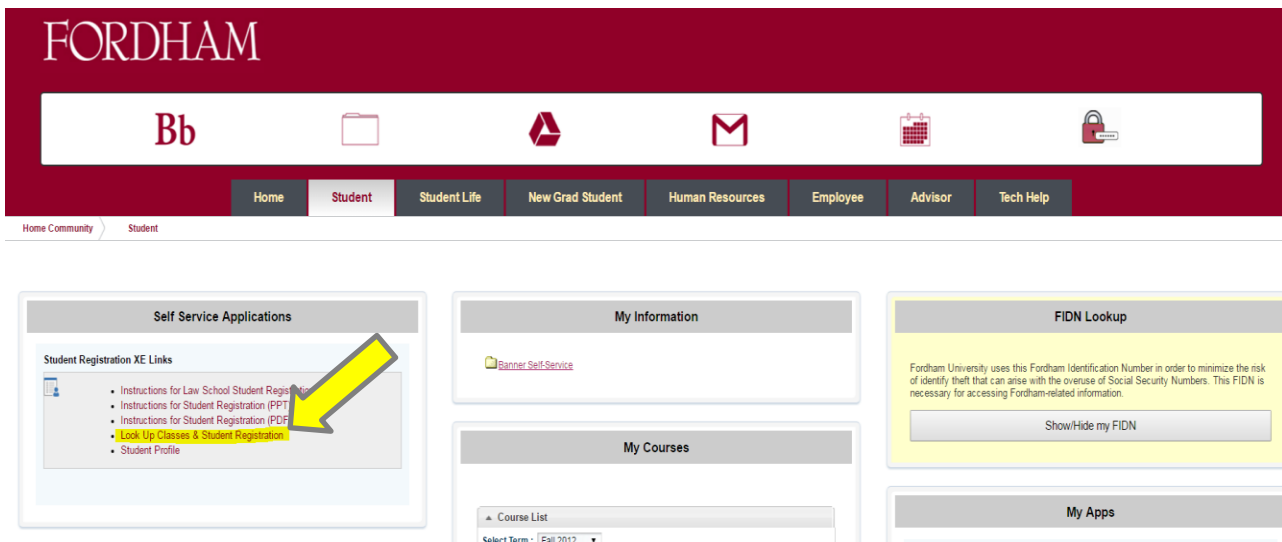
FORDHAM

Bb

Home
Student
Student Life
New Grad Student
Human Resources
Employee
Advisor
Tech Help

Home Community
Student

Self Service Applications

Student Registration XE Links

- Instructions for Law School Student Registra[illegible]
- Instructions for Student Registration (PPT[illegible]
- Instructions for Student Registration (PDF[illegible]
- Look Up Classes & Student Registration
- Student Profile

My Information

Banner Self-Service

My Courses

Course List

Select Term : Fall 2012

FIDN Lookup

Fordham University uses this Fordham Identification Number in order to minimize the risk of identify theft that can arise with the overuse of Social Security Numbers. This FIDN is necessary for accessing Fordham-related information.

Show/Hide my FIDN

My Apps